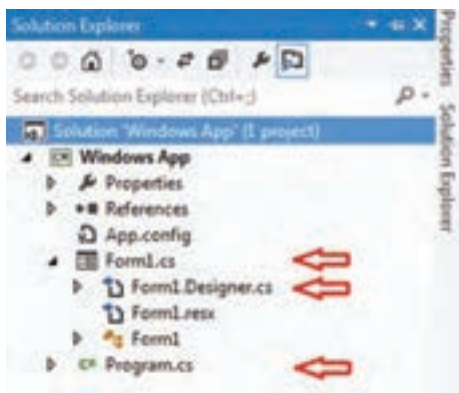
Solution Explorer

Search Solution Explorer (Ctrl+;)

Solution 'Windows App' (1 project)

Windows App

Properties

References

App.config

Form1.cs

Form1.Designer.cs

Form1.resx

Form1

Program.cs

Properties

Solution Explorer